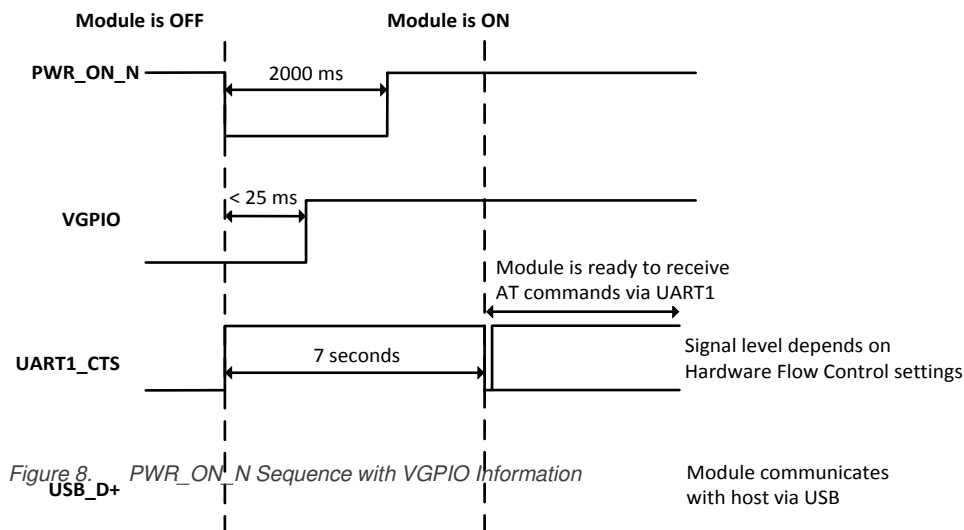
Module is OFF

Module is ON

PWR_ON_N

2000 ms

VGPIO

< 25 ms

Module is ready to receive AT commands via UART1

UART1_CTS

7 seconds

Signal level depends on Hardware Flow Control settings

Figure 8. PWR_ON_N Sequence with VGPIO Information

USB_D+

Module communicates with host via USB